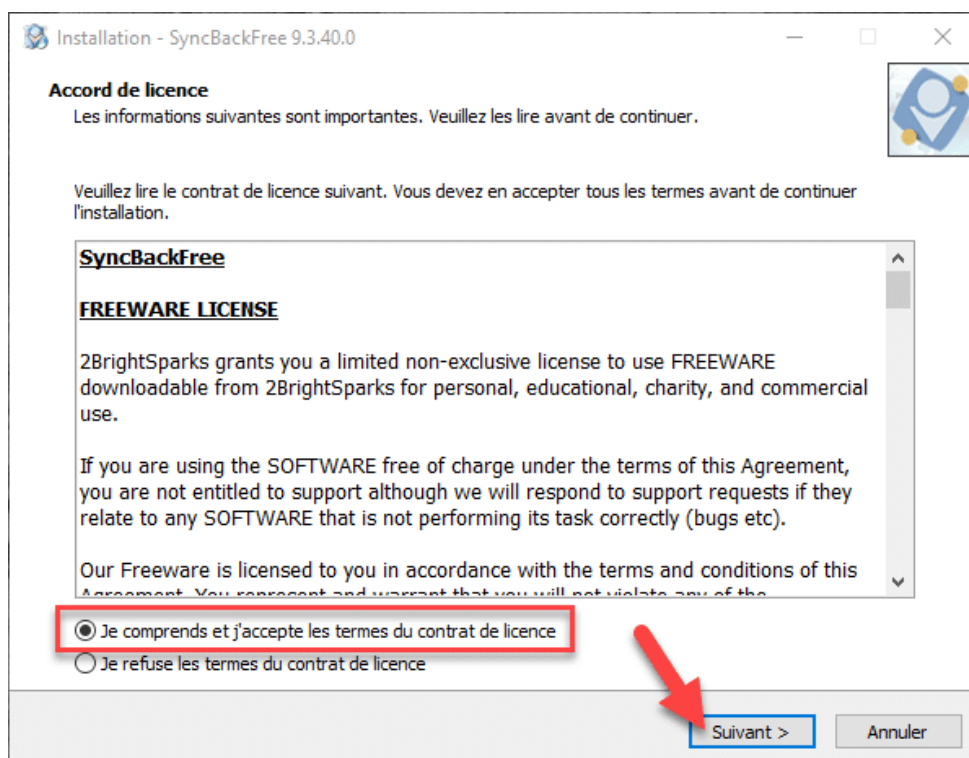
Installation - SyncBackFree 9.3.40.0

Accord de licence
Les informations suivantes sont importantes. Veuillez les lire avant de continuer.

Veuillez lire le contrat de licence suivant. Vous devez en accepter tous les termes avant de continuer l'installation.

SyncBackFree

FREEWARE LICENSE

2BrightSparks grants you a limited non-exclusive license to use FREEWARE downloadable from 2BrightSparks for personal, educational, charity, and commercial use.

If you are using the SOFTWARE free of charge under the terms of this Agreement, you are not entitled to support although we will respond to support requests if they relate to any SOFTWARE that is not performing its task correctly (bugs etc).

Our Freeware is licensed to you in accordance with the terms and conditions of this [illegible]

Je comprends et j'accepte les termes du contrat de licence
Je refuse les termes du contrat de licence

Suivant >
Annuler